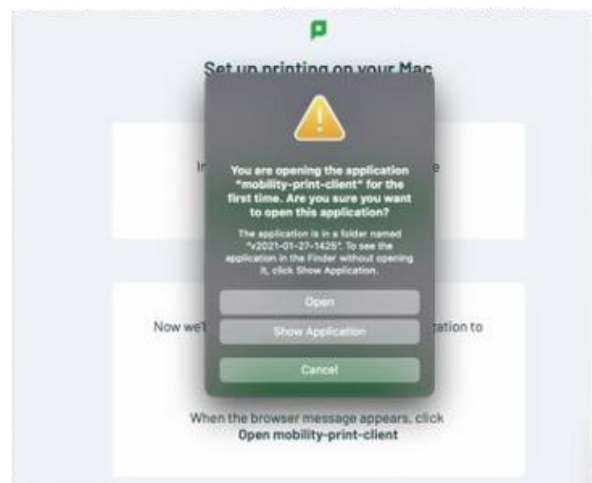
Set up printing on your Mac

In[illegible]e

You are opening the application "mobility-print-client" for the first time. Are you sure you want to open this application?

The application is in a folder named "v2021-01-27-1425". To see the application in the Finder without opening it, click Show Application.

Open

Show Application

Cancel

Now we'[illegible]cation to

When the browser message appears, click Open mobility-print-client